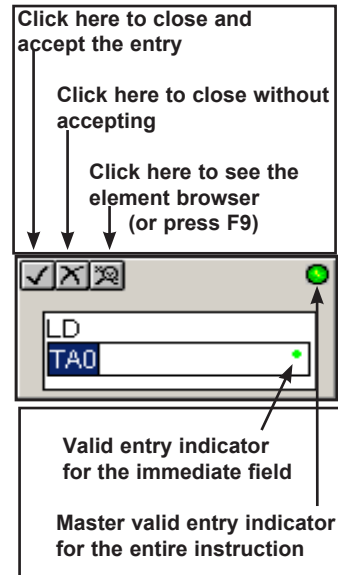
Click here to close and accept the entry

Click here to close without accepting

Click here to see the element browser (or press F9)

LD

TA0

Valid entry indicator for the immediate field

Master valid entry indicator for the entire instruction